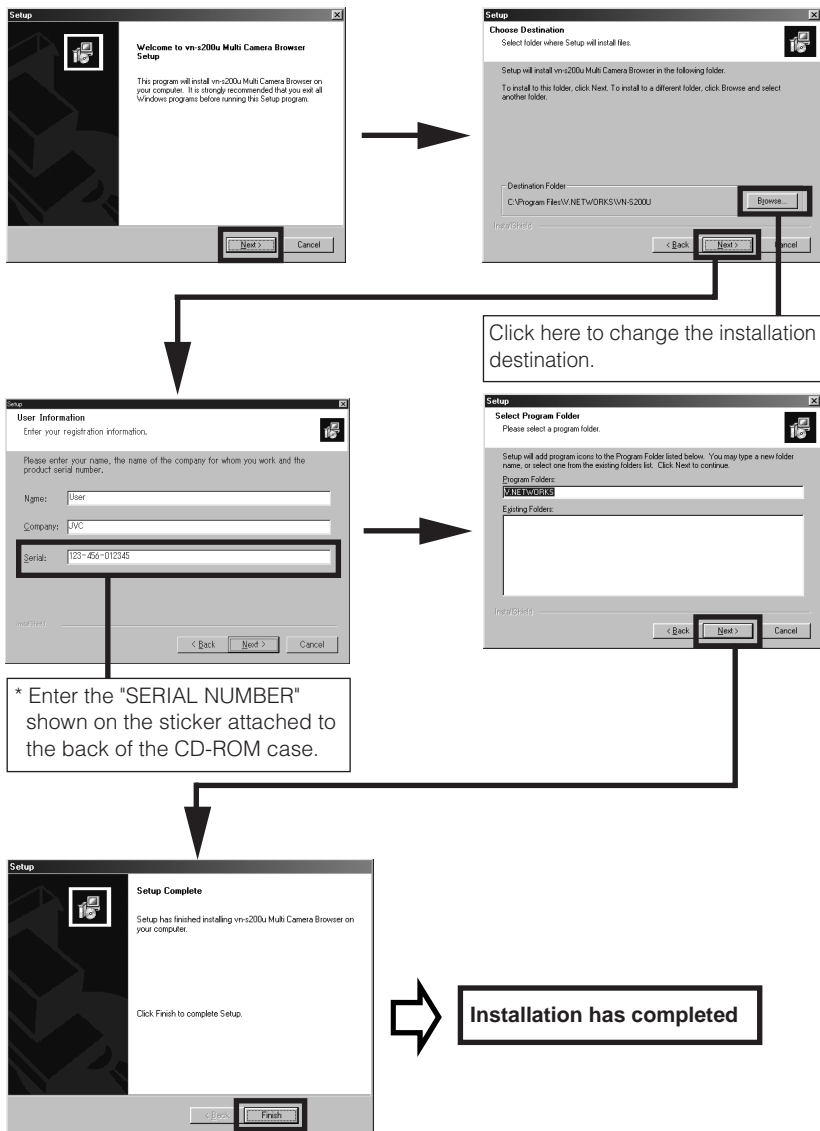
Setup

Welcome to vn-s200u Multi Camera Browser Setup

This program will install vn-s200u Multi Camera Browser on your computer. It is strongly recommended that you exit all Windows programs before running this Setup program.

Next > Cancel

Setup

Choose Destination
Select folder where Setup will install files.

Setup will install vn-s200u Multi Camera Browser in the following folder.

To install to this folder, click Next. To install to a different folder, click Browse and select another folder.

Destination Folder
C:\Program Files\V.NETWORKS\VN-S200U

Browse...

InstallShield

< Back Next > Cancel

Click here to change the installation destination.

Setup

User Information
Enter your registration information.

Please enter your name, the name of the company for whom you work and the product serial number.

Name: User

Company: JVC

Serial: 123-456-012345

InstallShield

< Back Next > Cancel

* Enter the "SERIAL NUMBER" shown on the sticker attached to the back of the CD-ROM case.

Setup

Select Program Folder
Please select a program folder.

Setup will add program icons to the Program Folder listed below. You may type a new folder name, or select one from the existing folders list. Click Next to continue.

Program Folders:
V.NETWORKS

Existing Folders:

InstallShield

< Back Next > Cancel

Setup

Setup Complete

Setup has finished installing vn-s200u Multi Camera Browser on your computer.

Click Finish to complete Setup.

< Back Finish

Installation has completed